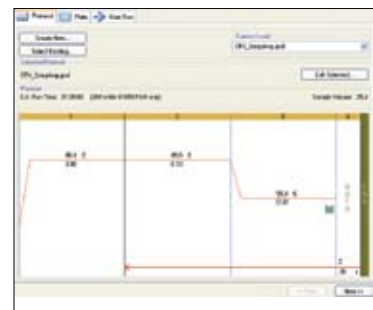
Protocol | Plate | Start Run

Create New...
Select Existing...

Selected Protocol
CFX_2stepAmp.prcl

Express Load
CFX_2stepAmp.prcl

Edit Selected...

Protocol
Est. Run Time: 01:20:00 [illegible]

Sample Volume: 25 µl

1
2
3
4

95.0 °C
3:00

95.0 °C
0:10

55.0 °C
0:30

39 x

<< Prev
Next >>